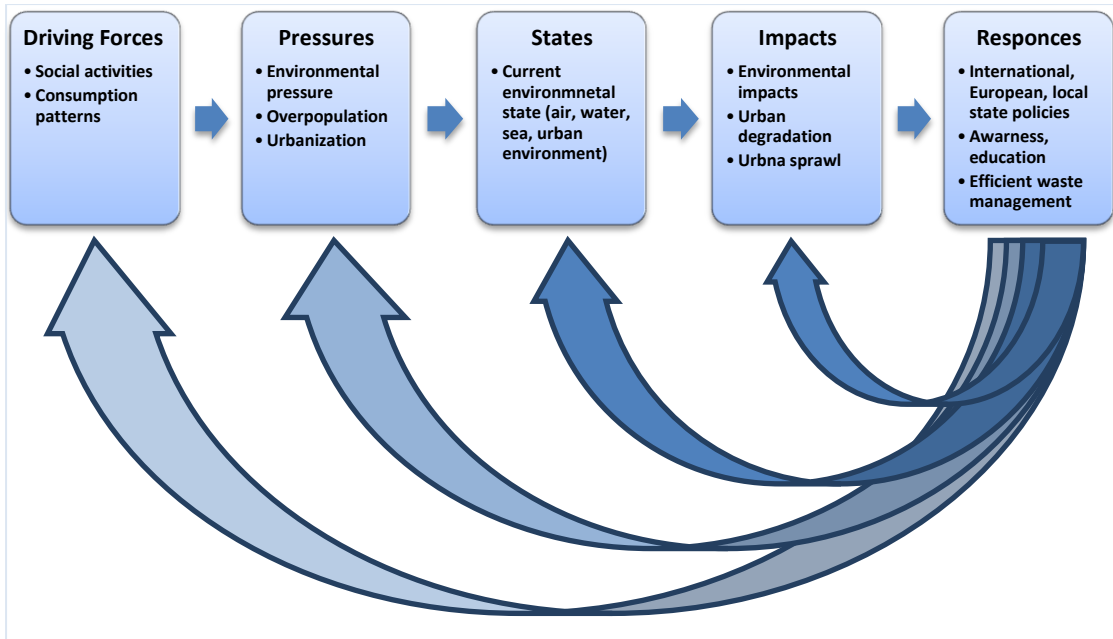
Driving Forces
• Social activities
• Consumption patterns

Pressures
• Environmental pressure
• Overpopulation
• Urbanization

States
• Current environmnetal state (air, water, sea, urban environment)

Impacts
• Environmental impacts
• Urban degradation
• Urbna sprawl

Responces
• International, European, local state policies
• Awarness, education
• Efficient waste management